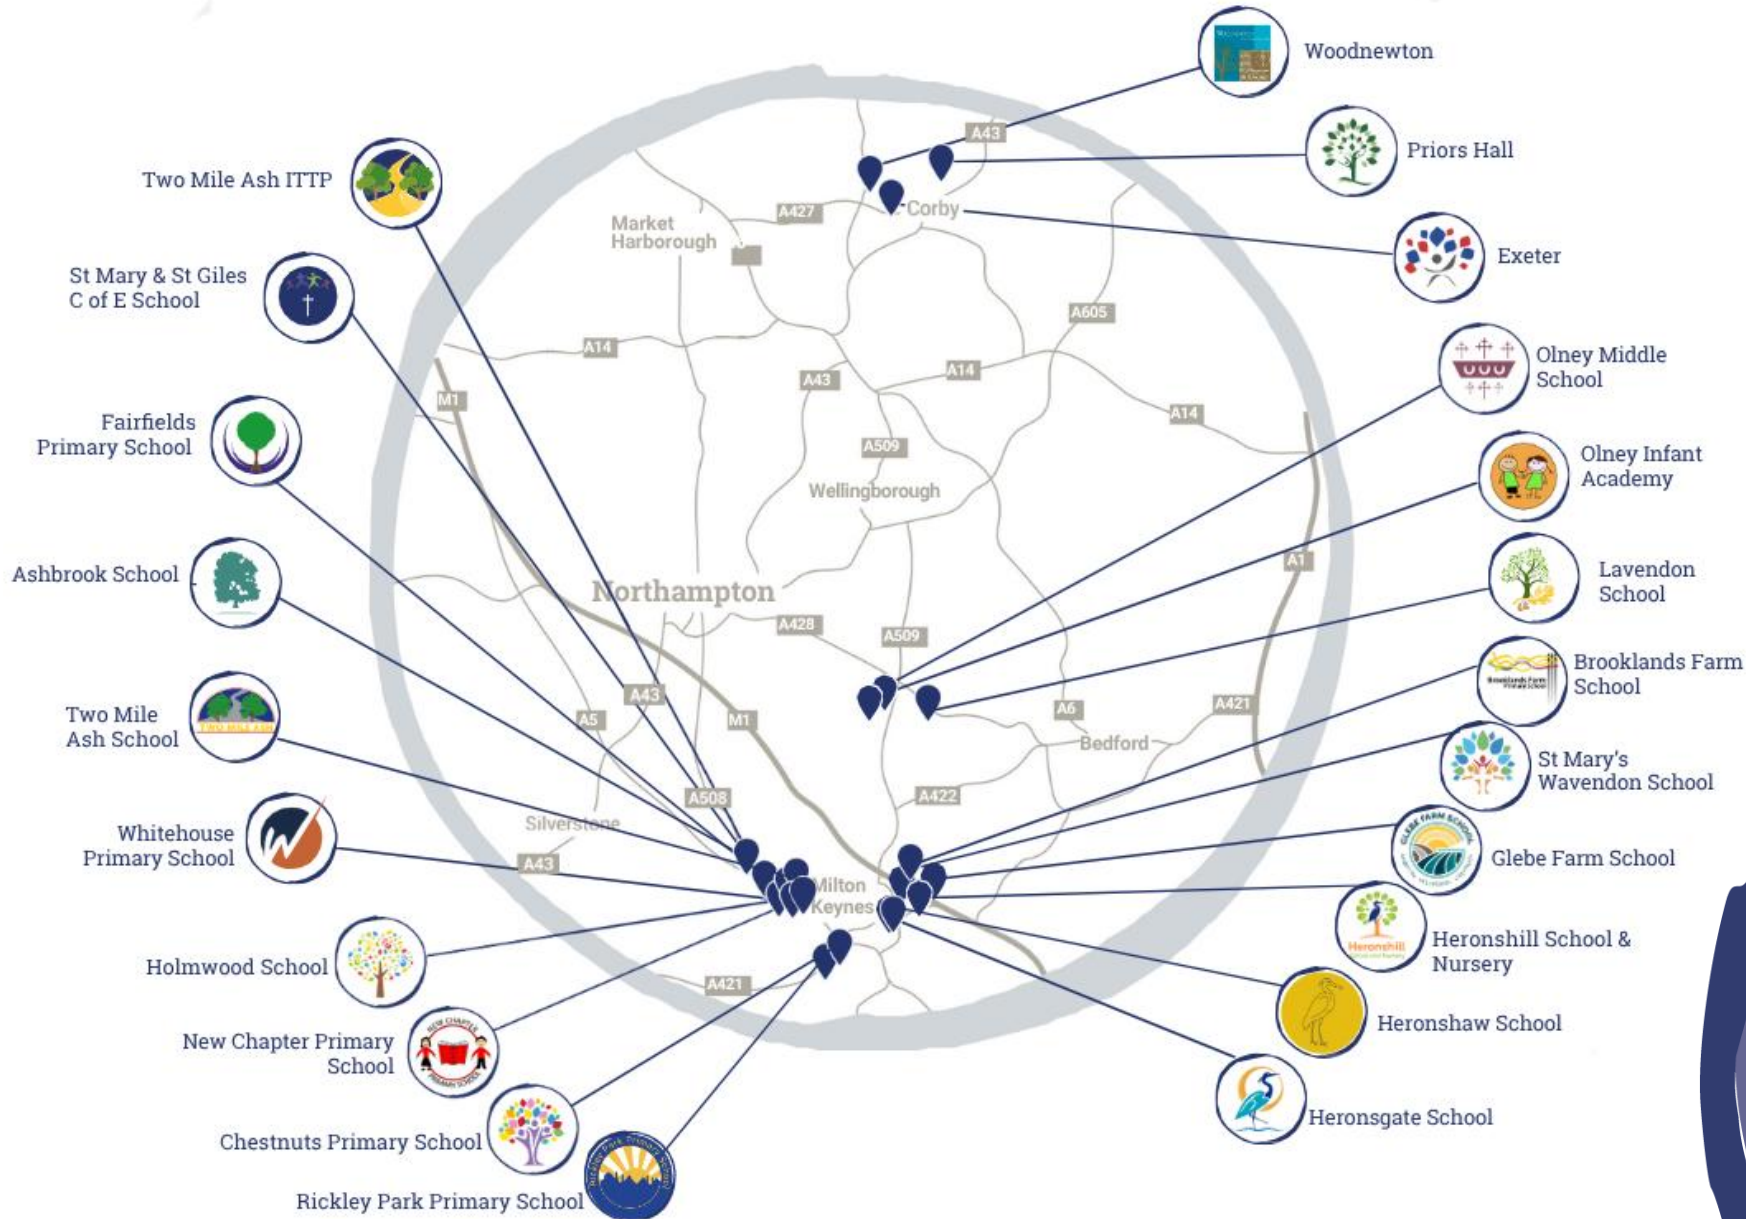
Woodnewton

Priors Hall

Exeter

Two Mile Ash ITTP

St Mary & St Giles C of E School

Fairfields Primary School

Ashbrook School

Two Mile Ash School

Whitehouse Primary School

Holmwood School

New Chapter Primary School

Chestnuts Primary School

Rickley Park Primary School

Olney Middle School

Olney Infant Academy

Lavendon School

Brooklands Farm School

St Mary's Wavendon School

Glebe Farm School

Heronshill School & Nursery

Heronshaw School

Heronsgate School

A43
A427
Corby
Market Harborough
A605
A14
A43
A14
A14
M1
A509
Wellingborough
Northampton
A1
A428
A509
A43
A5
M1
A6
A421
Bedford
A508
A422
Silverstone
A43
Milton Keynes
A421